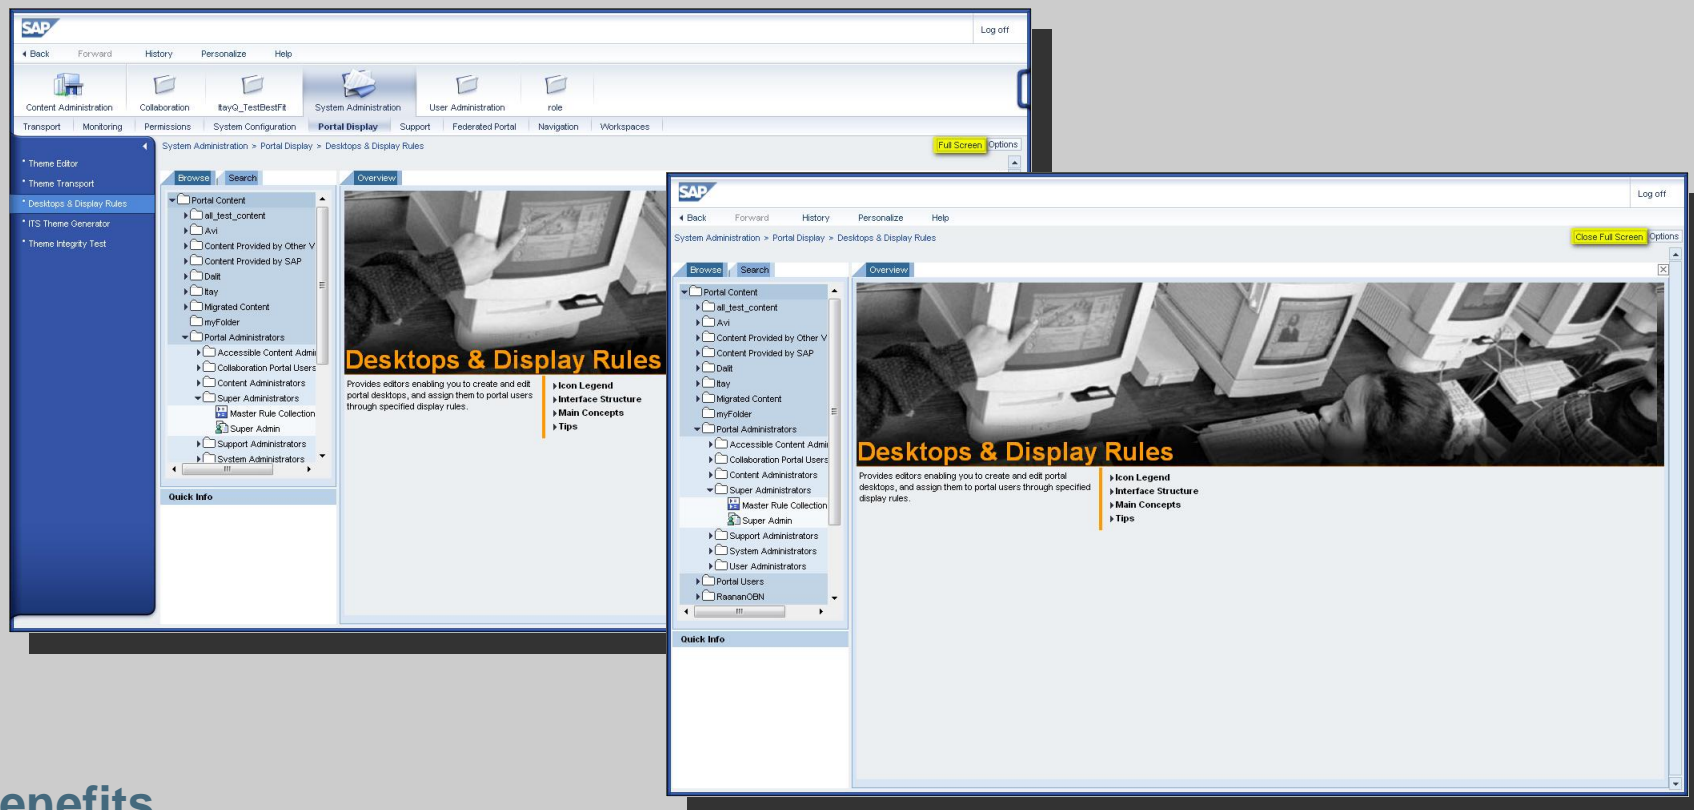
SAP

Log off

Back Forward History Personalize Help

Content Administration Collaboration ItayQ_TestBestFit System Administration User Administration role

Transport Monitoring Permissions System Configuration Portal Display Support Federated Portal Navigation Workspaces

System Administration > Portal Display > Desktops & Display Rules

Full Screen Options

Theme Editor
Theme Transport
Desktops & Display Rules
ITS Theme Generator
Theme Integrity Test

Browse Search

Portal Content
all_test_content
Avi
Content Provided by Other V
Content Provided by SAP
Dalit
Itay
Migrated Content
myFolder
Portal Administrators
Accessible Content Admi
Collaboration Portal Users
Content Administrators
Super Administrators
Master Rule Collection
Super Admin
Support Administrators
System Administrators

Quick Info

Overview

Desktops & Display Rules

Provides editors enabling you to create and edit portal desktops, and assign them to portal users through specified display rules.

Icon Legend
Interface Structure
Main Concepts
Tips

SAP

Log off

Back Forward History Personalize Help

System Administration > Portal Display > Desktops & Display Rules

Close Full Screen Options

Browse Search

Portal Content
all_test_content
Avi
Content Provided by Other V
Content Provided by SAP
Dalit
Itay
Migrated Content
myFolder
Portal Administrators
Accessible Content Admi
Collaboration Portal Users
Content Administrators
Super Administrators
Master Rule Collection
Super Admin
Support Administrators
System Administrators
User Administrators
Portal Users
RaananOBN

Quick Info

Overview

Desktops & Display Rules

Provides editors enabling you to create and edit portal desktops, and assign them to portal users through specified display rules.

Icon Legend
Interface Structure
Main Concepts
Tips

enefits